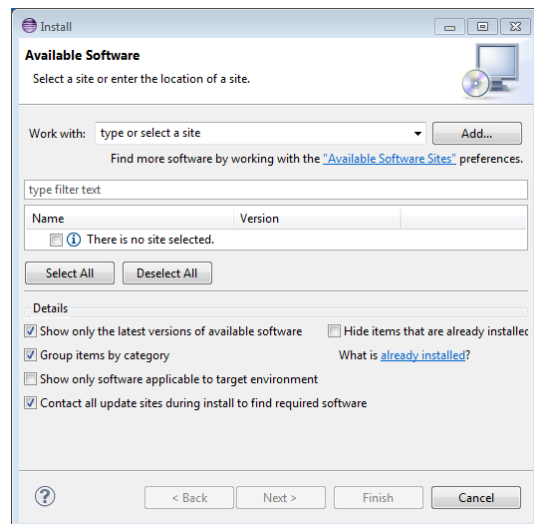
Install

Available Software

Select a site or enter the location of a site.

Work with: type or select a site

Add...

Find more software by working with the "Available Software Sites" preferences.

type filter text

| Name | Version |
|---|---|
| There is no site selected. | |

Select All

Deselect All

Details

Show only the latest versions of available software

Hide items that are already installed

Group items by category

What is already installed?

Show only software applicable to target environment

Contact all update sites during install to find required software

?

< Back

Next >

Finish

Cancel